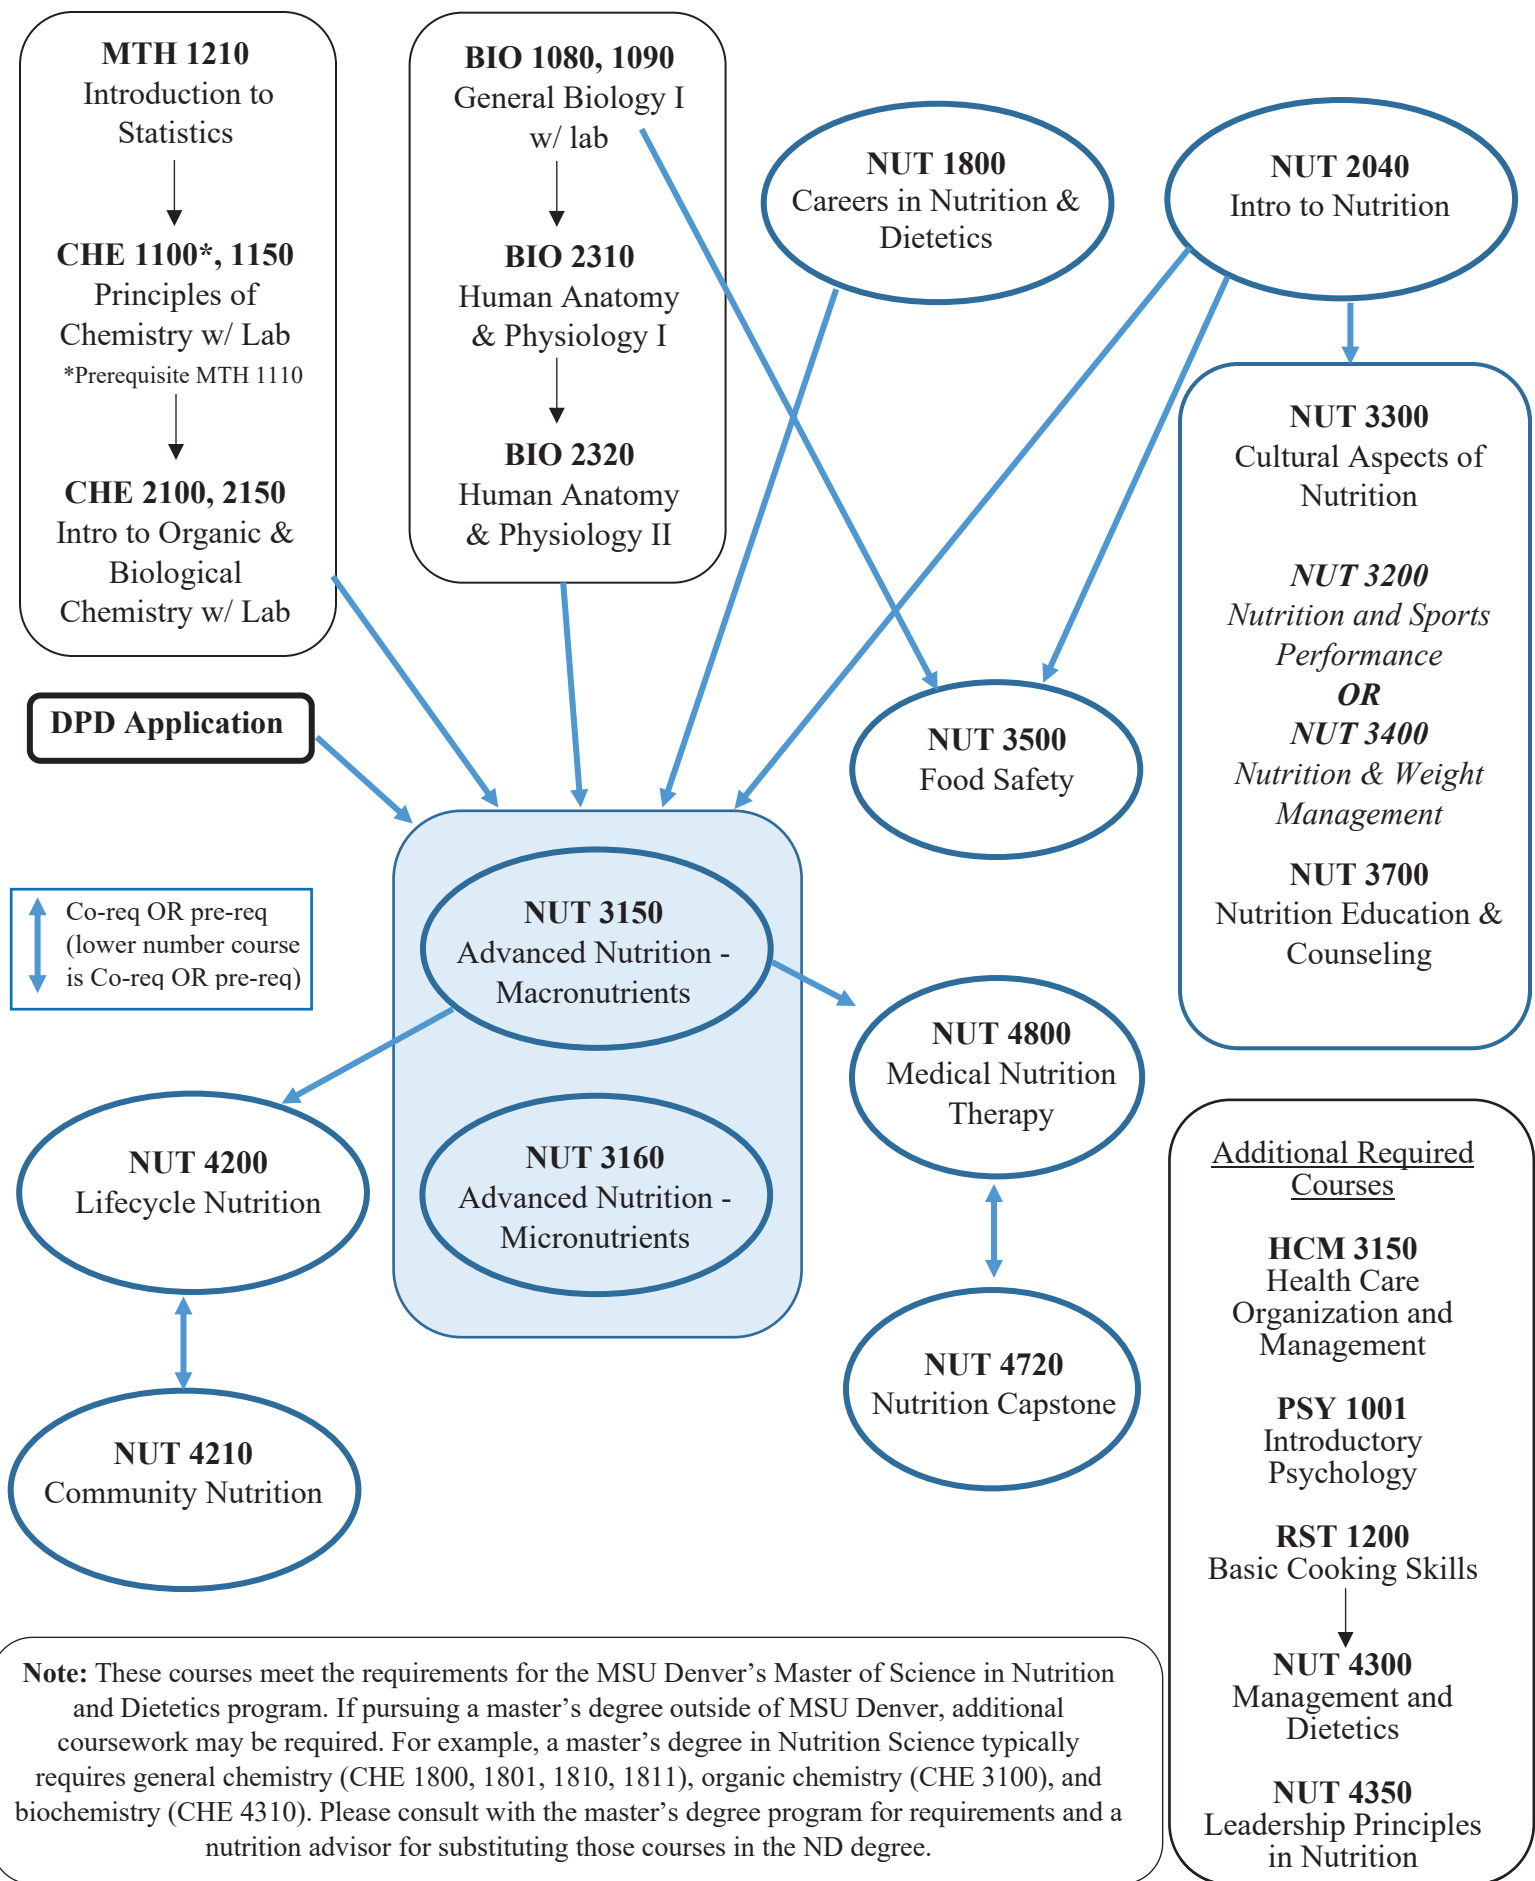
MTH 1210
Introduction to Statistics

CHE 1100*, 1150
Principles of Chemistry w/ Lab
*Prerequisite MTH 1110

CHE 2100, 2150
Intro to Organic & Biological Chemistry w/ Lab

BIO 1080, 1090
General Biology I w/ lab

BIO 2310
Human Anatomy & Physiology I

BIO 2320
Human Anatomy & Physiology II

NUT 1800
Careers in Nutrition & Dietetics

NUT 2040
Intro to Nutrition

NUT 3300
Cultural Aspects of Nutrition

*NUT 3200*
*Nutrition and Sports Performance*
***OR***
*NUT 3400*
*Nutrition & Weight Management*

NUT 3700
Nutrition Education & Counseling

DPD Application

NUT 3500
Food Safety

Co-req OR pre-req (lower number course is Co-req OR pre-req)

NUT 3150
Advanced Nutrition - Macronutrients

NUT 3160
Advanced Nutrition - Micronutrients

NUT 4800
Medical Nutrition Therapy

NUT 4720
Nutrition Capstone

NUT 4200
Lifecycle Nutrition

NUT 4210
Community Nutrition

Additional Required Courses

HCM 3150
Health Care Organization and Management

PSY 1001
Introductory Psychology

RST 1200
Basic Cooking Skills

NUT 4300
Management and Dietetics

NUT 4350
Leadership Principles in Nutrition

**Note:** These courses meet the requirements for the MSU Denver's Master of Science in Nutrition and Dietetics program. If pursuing a master's degree outside of MSU Denver, additional coursework may be required. For example, a master's degree in Nutrition Science typically requires general chemistry (CHE 1800, 1801, 1810, 1811), organic chemistry (CHE 3100), and biochemistry (CHE 4310). Please consult with the master's degree program for requirements and a nutrition advisor for substituting those courses in the ND degree.